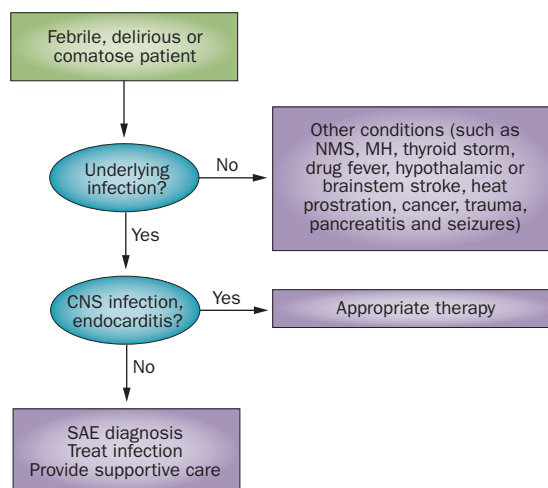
Febrile, delirious or comatose patient

Underlying infection?

No

Other conditions (such as NMS, MH, thyroid storm, drug fever, hypothalamic or brainstem stroke, heat prostration, cancer, trauma, pancreatitis and seizures)

Yes

CNS infection, endocarditis?

Yes

Appropriate therapy

No

SAE diagnosis
Treat infection
Provide supportive care